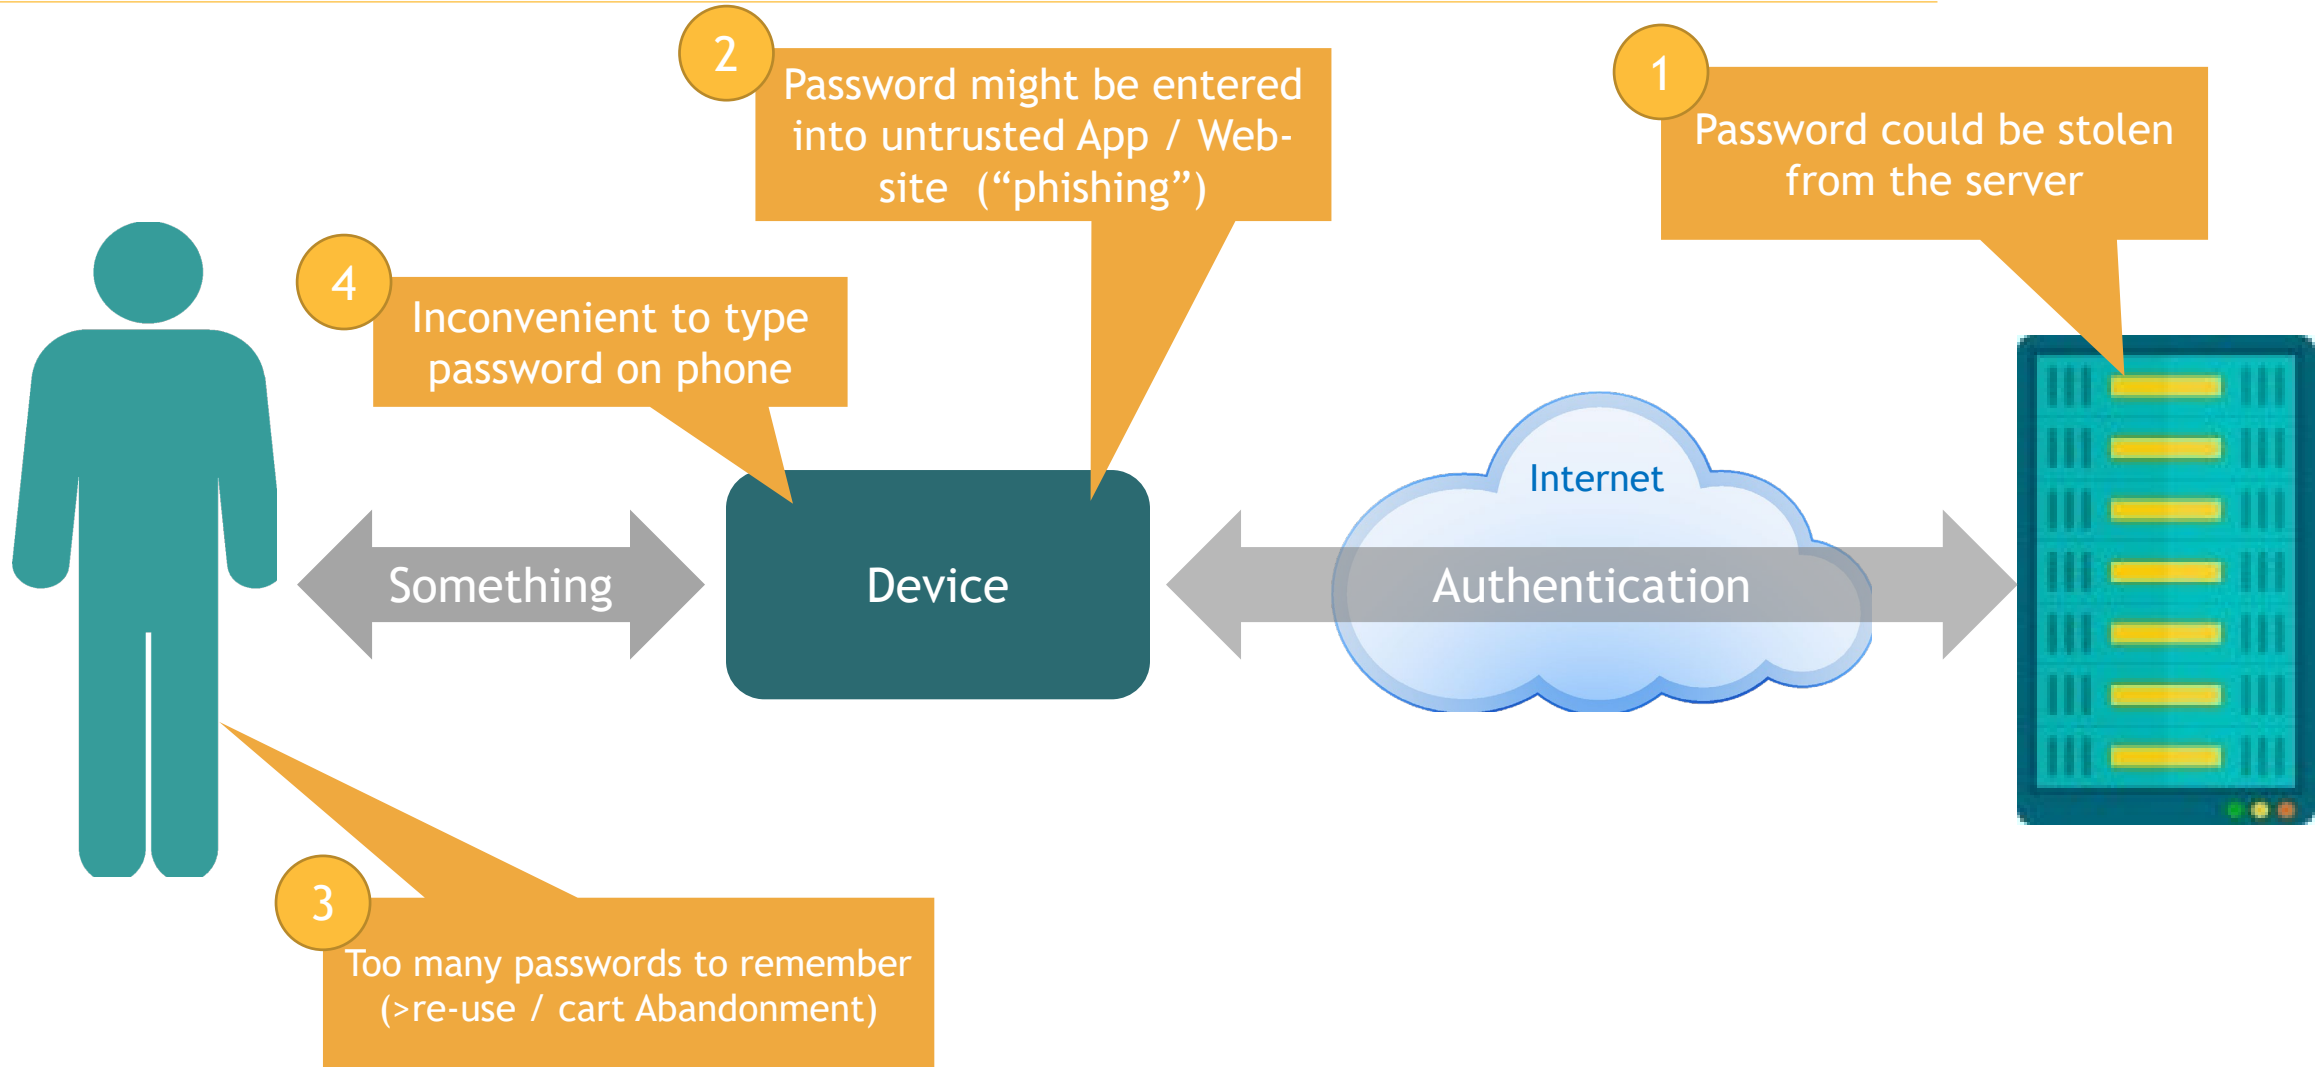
2
Password might be entered into untrusted App / Website ("phishing")

1
Password could be stolen from the server

4
Inconvenient to type password on phone

Something

Device

Internet

Authentication

3
Too many passwords to remember (>re-use / cart Abandonment)